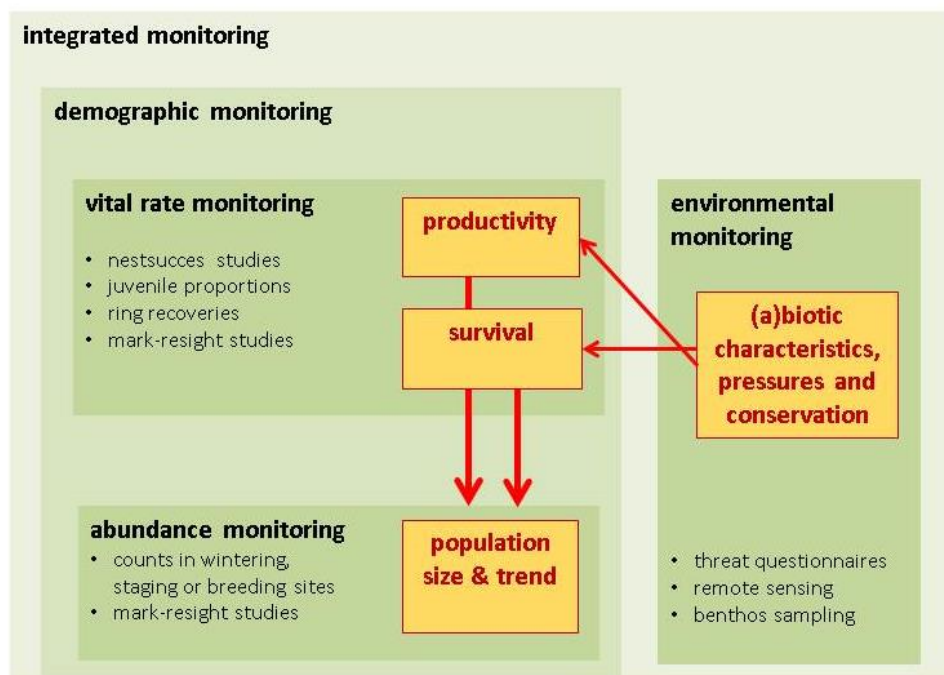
integrated monitoring

demographic monitoring

vital rate monitoring

- nestsucces studies
- juvenile proportions
- ring recoveries
- mark-resight studies

productivity

survival

environmental monitoring

(a)biotic characteristics, pressures and conservation

abundance monitoring

- counts in wintering, staging or breeding sites
- mark-resight studies

population size & trend

- threat questionnaires
- remote sensing
- benthos sampling